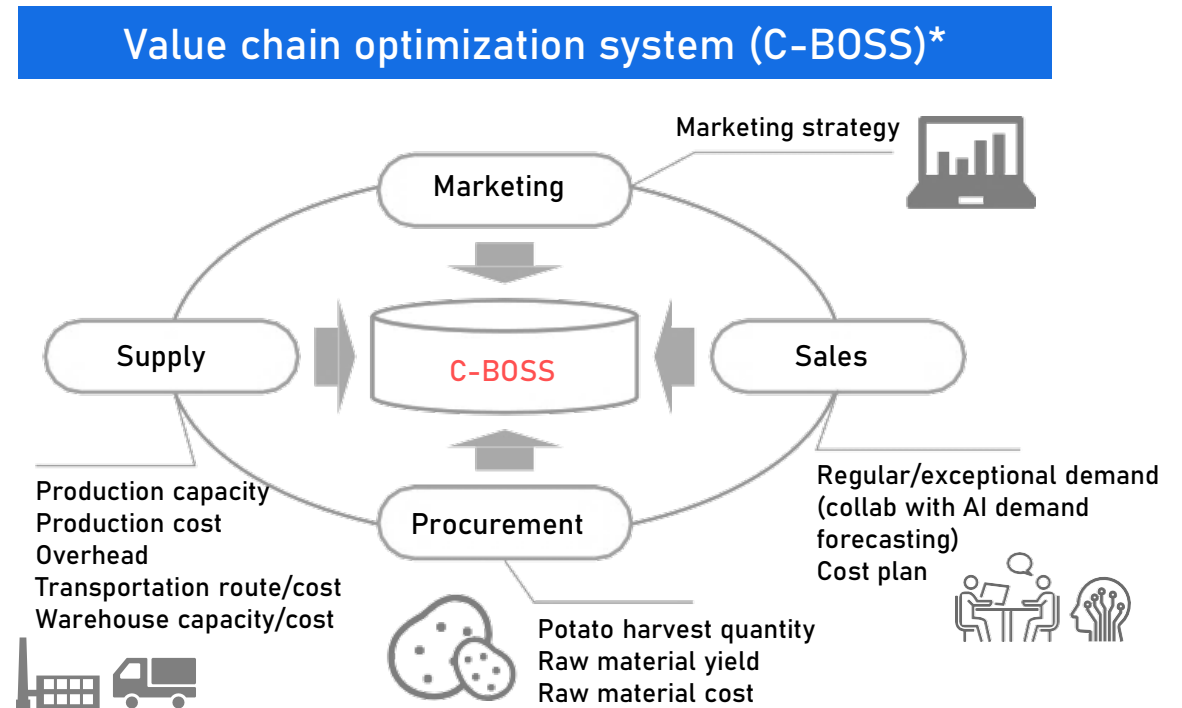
Value chain optimization system (C-BOSS)*

Marketing strategy

Marketing

Supply

C-BOSS

Sales

Procurement

Production capacity
Production cost
Overhead
Transportation route/cost
Warehouse capacity/cost

Regular/exceptional demand (collab with AI demand forecasting)
Cost plan

Potato harvest quantity
Raw material yield
Raw material cost